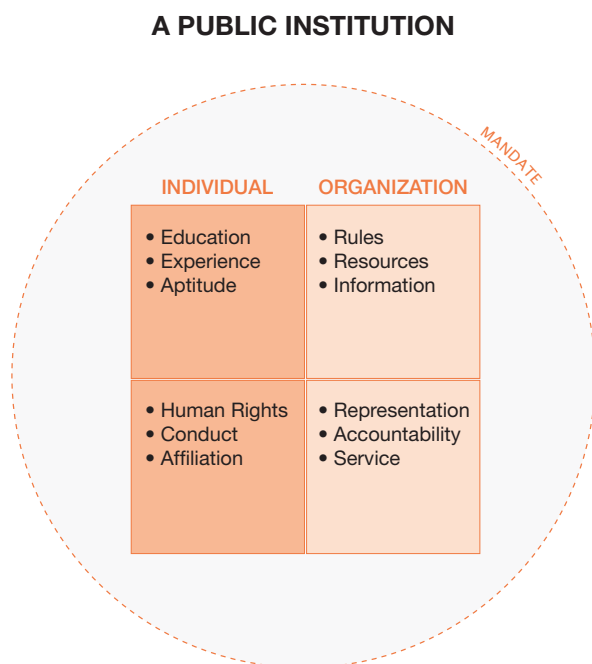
A PUBLIC INSTITUTION

MANDATE

| INDIVIDUAL | ORGANIZATION |
|---|---|
| • Education<br>• Experience<br>• Aptitude | • Rules<br>• Resources<br>• Information |
| • Human Rights<br>• Conduct<br>• Affiliation | • Representation<br>• Accountability<br>• Service |